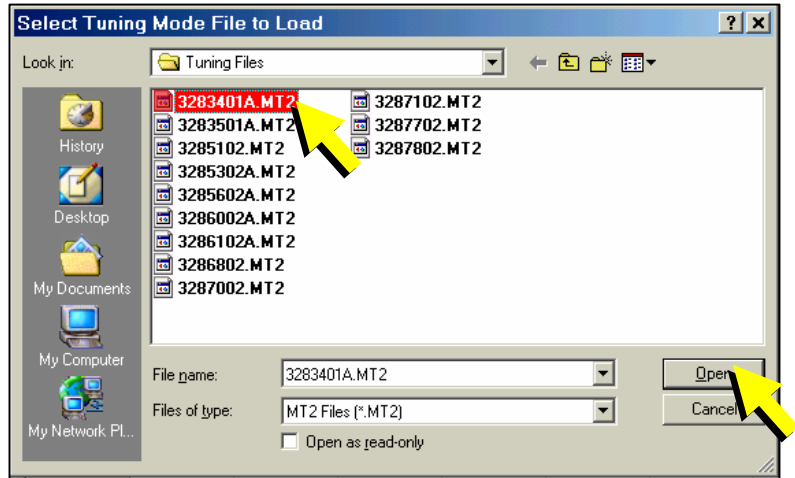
Select Tuning Mode File to Load

?

Look in: Tuning Files

History

Desktop

My Documents

My Computer

My Network Pl...

3283401A.MT2
3283501A.MT2
3285102.MT2
3285302A.MT2
3285602A.MT2
3286002A.MT2
3286102A.MT2
3286802.MT2
3287002.MT2
3287102.MT2
3287702.MT2
3287802.MT2

File name: 3283401A.MT2

Files of type: MT2 Files (*.MT2)

Open as read-only

Open

Cancel